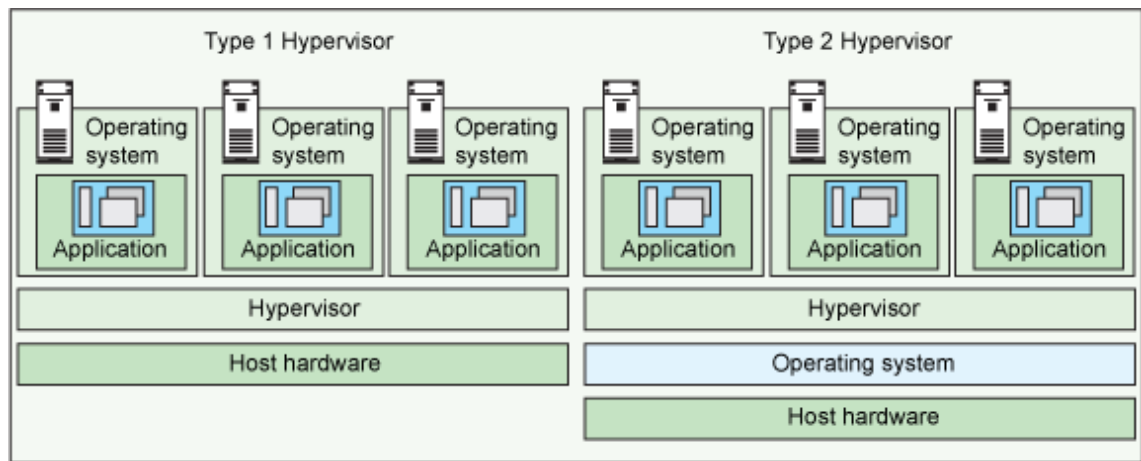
Type 1 Hypervisor

Operating system

Application

Operating system

Application

Operating system

Application

Hypervisor

Host hardware

Type 2 Hypervisor

Operating system

Application

Operating system

Application

Operating system

Application

Hypervisor

Operating system

Host hardware